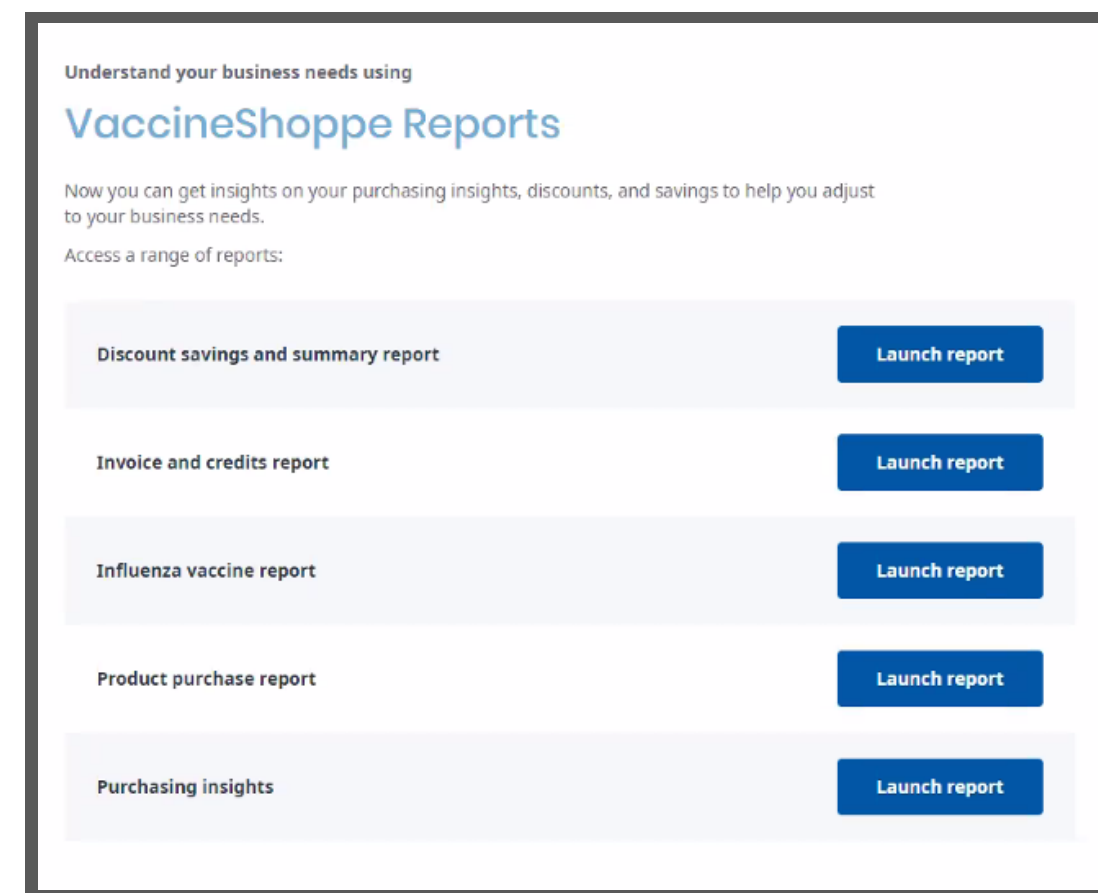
Understand your business needs using

VaccineShoppe Reports

Now you can get insights on your purchasing insights, discounts, and savings to help you adjust to your business needs.

Access a range of reports:

Discount savings and summary report

Launch report

Invoice and credits report

Launch report

Influenza vaccine report

Launch report

Product purchase report

Launch report

Purchasing insights

Launch report